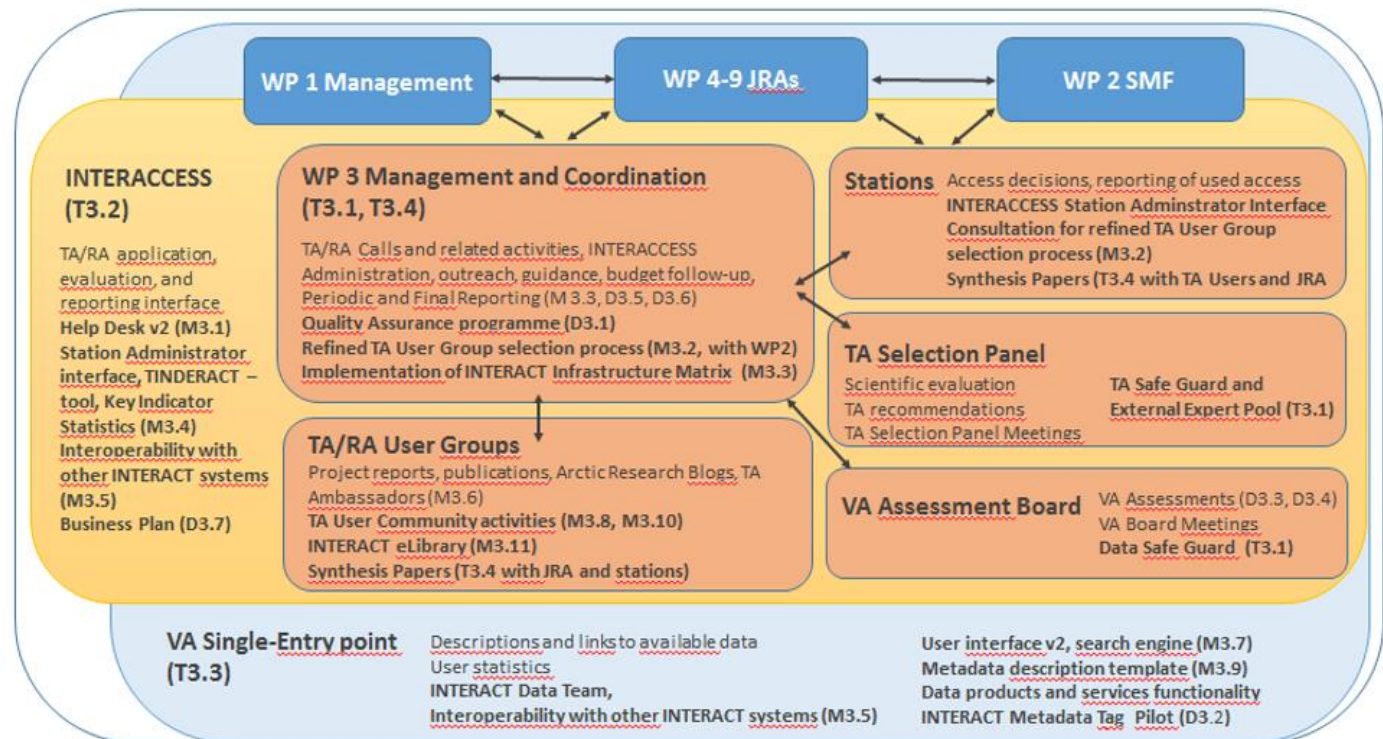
WP 1 Management

WP 4-9 JRAs

WP 2 SMF

INTERACCESS (T3.2)

TA/RA application, evaluation, and reporting interface
Help Desk v2 (M3.1)
Station Administrator interface, TINDERACT – tool, Key Indicator Statistics (M3.4)
Interoperability with other INTERACT systems (M3.5)
Business Plan (D3.7)

WP 3 Management and Coordination (T3.1, T3.4)

TA/RA Calls and related activities, INTERACCESS Administration, outreach, guidance, budget follow-up, Periodic and Final Reporting (M 3.3, D3.5, D3.6)
Quality Assurance programme (D3.1)
Refined TA User Group selection process (M3.2, with WP2)
Implementation of INTERACT Infrastructure Matrix (M3.3)

Stations
Access decisions, reporting of used access
INTERACCESS Station Adminstrator Interface
Consultation for refined TA User Group selection process (M3.2)
Synthesis Papers (T3.4 with TA Users and JRA

TA Selection Panel
Scientific evaluation
TA recommendations
TA Selection Panel Meetings
TA Safe Guard and External Expert Pool (T3.1)

TA/RA User Groups
Project reports, publications, Arctic Research Blogs, TA Ambassadors (M3.6)
TA User Community activities (M3.8, M3.10)
INTERACT eLibrary (M3.11)
Synthesis Papers (T3.4 with JRA and stations)

VA Assessment Board
VA Assessments (D3.3, D3.4)
VA Board Meetings
Data Safe Guard (T3.1)

VA Single-Entry point (T3.3)

Descriptions and links to available data
User statistics
INTERACT Data Team,
Interoperability with other INTERACT systems (M3.5)

User interface v2, search engine (M3.7)
Metadata description template (M3.9)
Data products and services functionality
INTERACT Metadata Tag Pilot (D3.2)